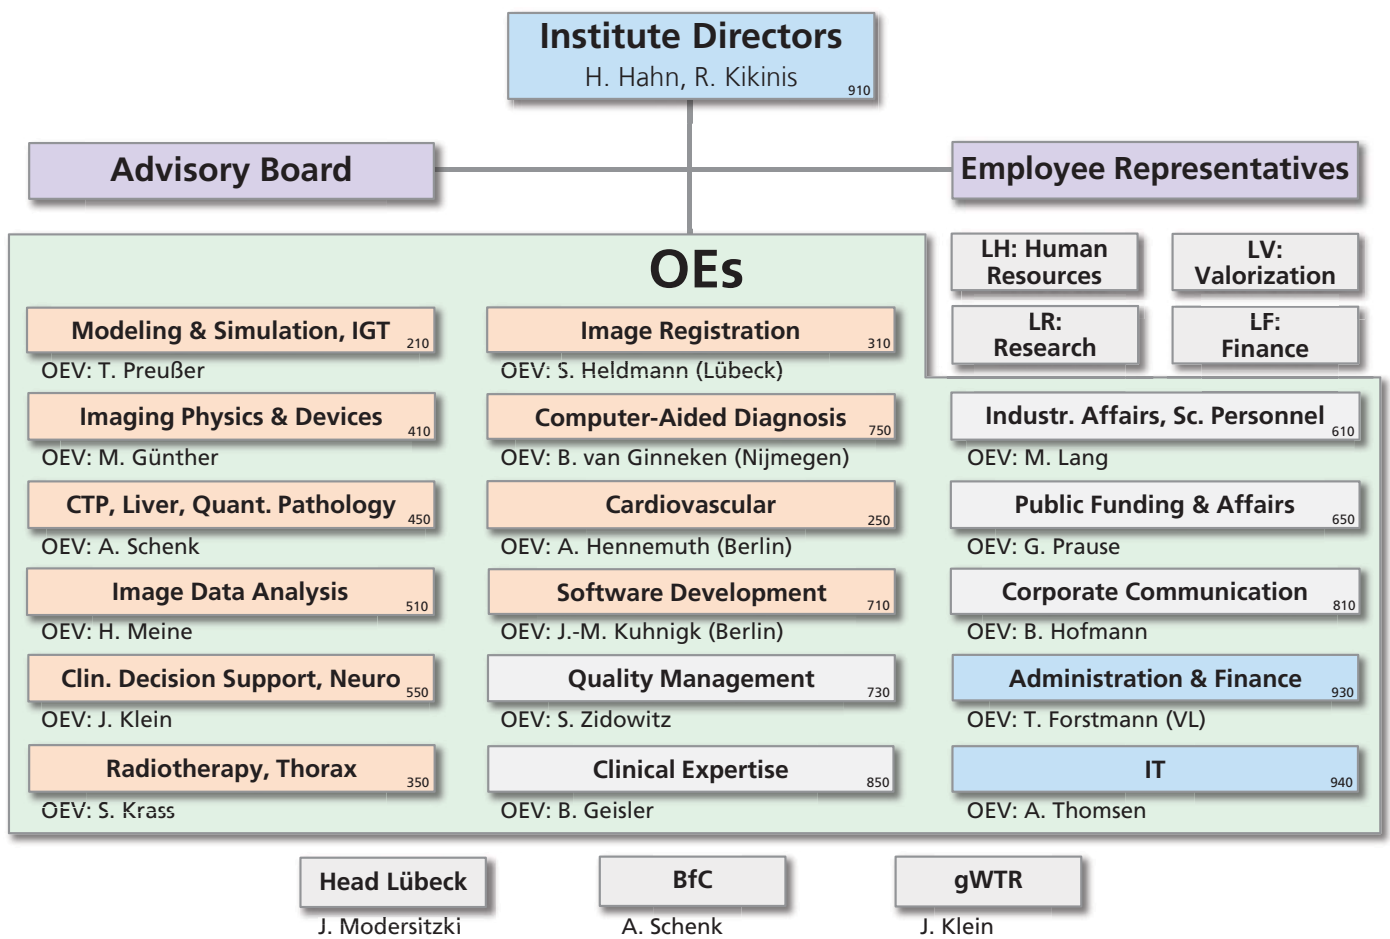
Institute Directors
H. Hahn, R. Kikinis 910

Advisory Board

Employee Representatives

OEs

LH: Human Resources

LV: Valorization

LR: Research

LF: Finance

Modeling & Simulation, IGT 210
OEV: T. Preußer

Imaging Physics & Devices 410
OEV: M. Günther

CTP, Liver, Quant. Pathology 450
OEV: A. Schenk

Image Data Analysis 510
OEV: H. Meine

Clin. Decision Support, Neuro 550
OEV: J. Klein

Radiotherapy, Thorax 350
OEV: S. Krass

Image Registration 310
OEV: S. Heldmann (Lübeck)

Computer-Aided Diagnosis 750
OEV: B. van Ginneken (Nijmegen)

Cardiovascular 250
OEV: A. Hennemuth (Berlin)

Software Development 710
OEV: J.-M. Kuhnigk (Berlin)

Quality Management 730
OEV: S. Zidowitz

Clinical Expertise 850
OEV: B. Geisler

Industr. Affairs, Sc. Personnel 610
OEV: M. Lang

Public Funding & Affairs 650
OEV: G. Prause

Corporate Communication 810
OEV: B. Hofmann

Administration & Finance 930
OEV: T. Forstmann (VL)

IT 940
OEV: A. Thomsen

Head Lübeck
J. Modersitzki

BfC
A. Schenk

gWTR
J. Klein